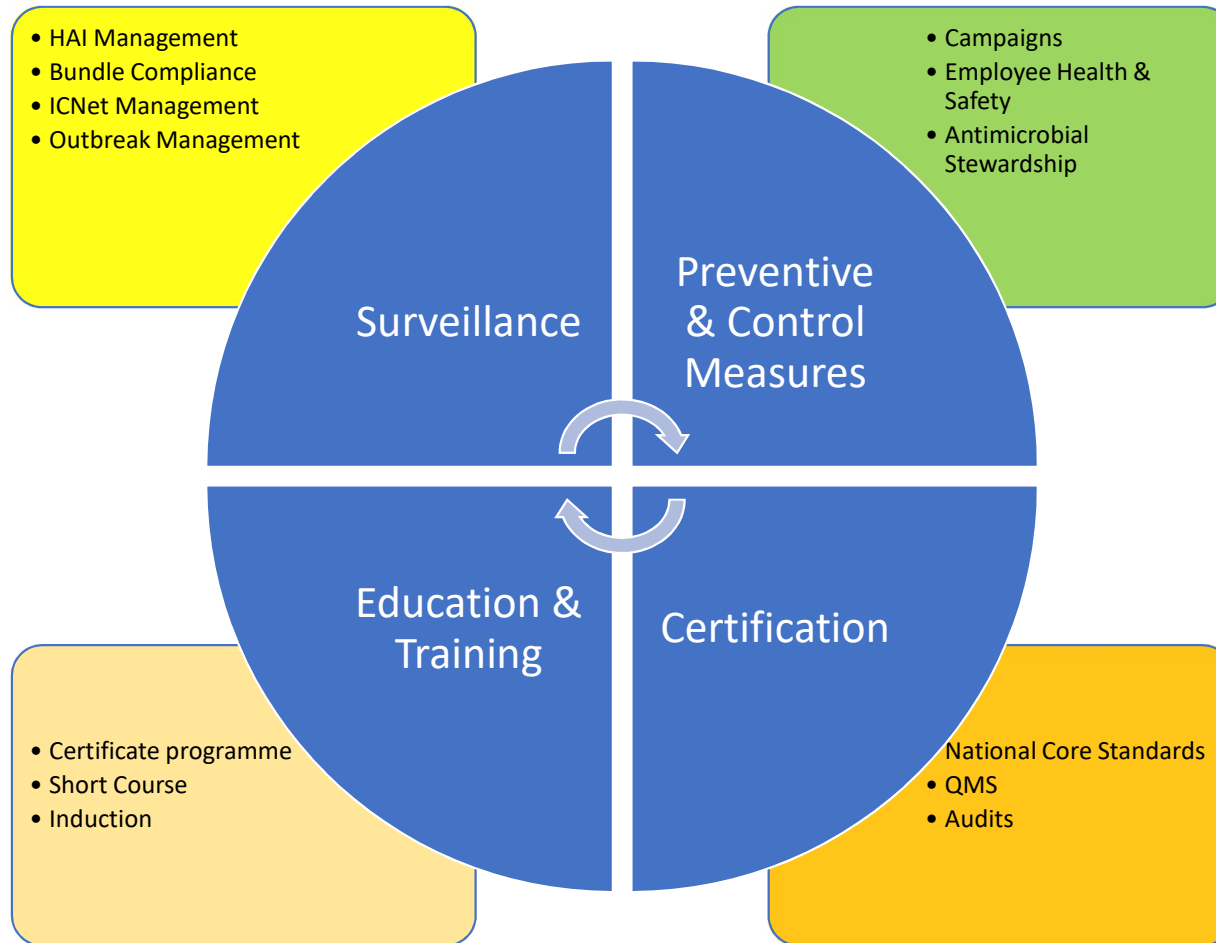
• HAI Management
• Bundle Compliance
• ICNet Management
• Outbreak Management

• Campaigns
• Employee Health & Safety
• Antimicrobial Stewardship

Surveillance

Preventive & Control Measures

Education & Training

Certification

• Certificate programme
• Short Course
• Induction

National Core Standards
• QMS
• Audits